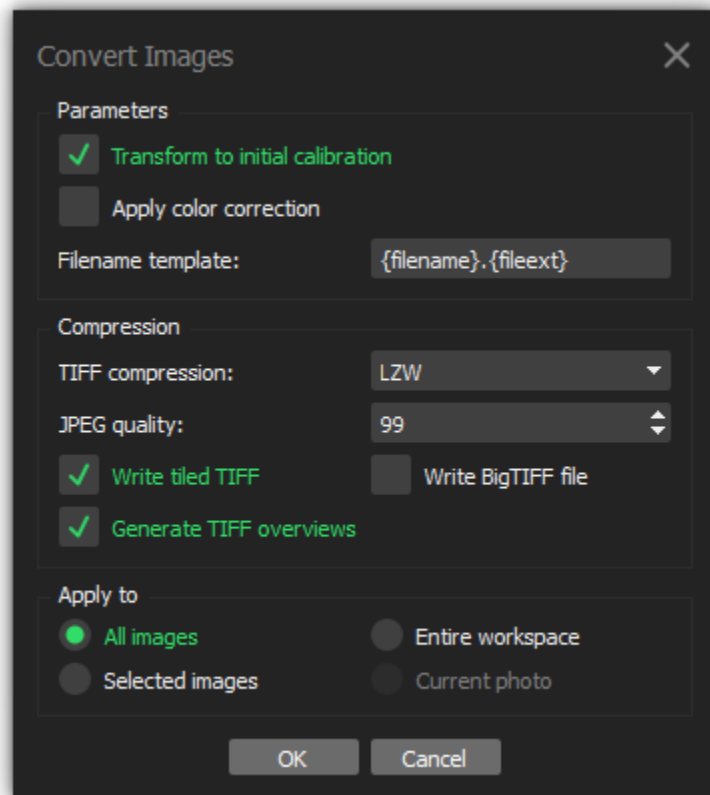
Convert Images

Parameters

Transform to initial calibration

Apply color correction

Filename template: {filename}.{fileext}

Compression

TIFF compression: LZW

JPEG quality: 99

Write tiled TIFF

Write BigTIFF file

Generate TIFF overviews

Apply to

All images

Entire workspace

Selected images

Current photo

OK

Cancel